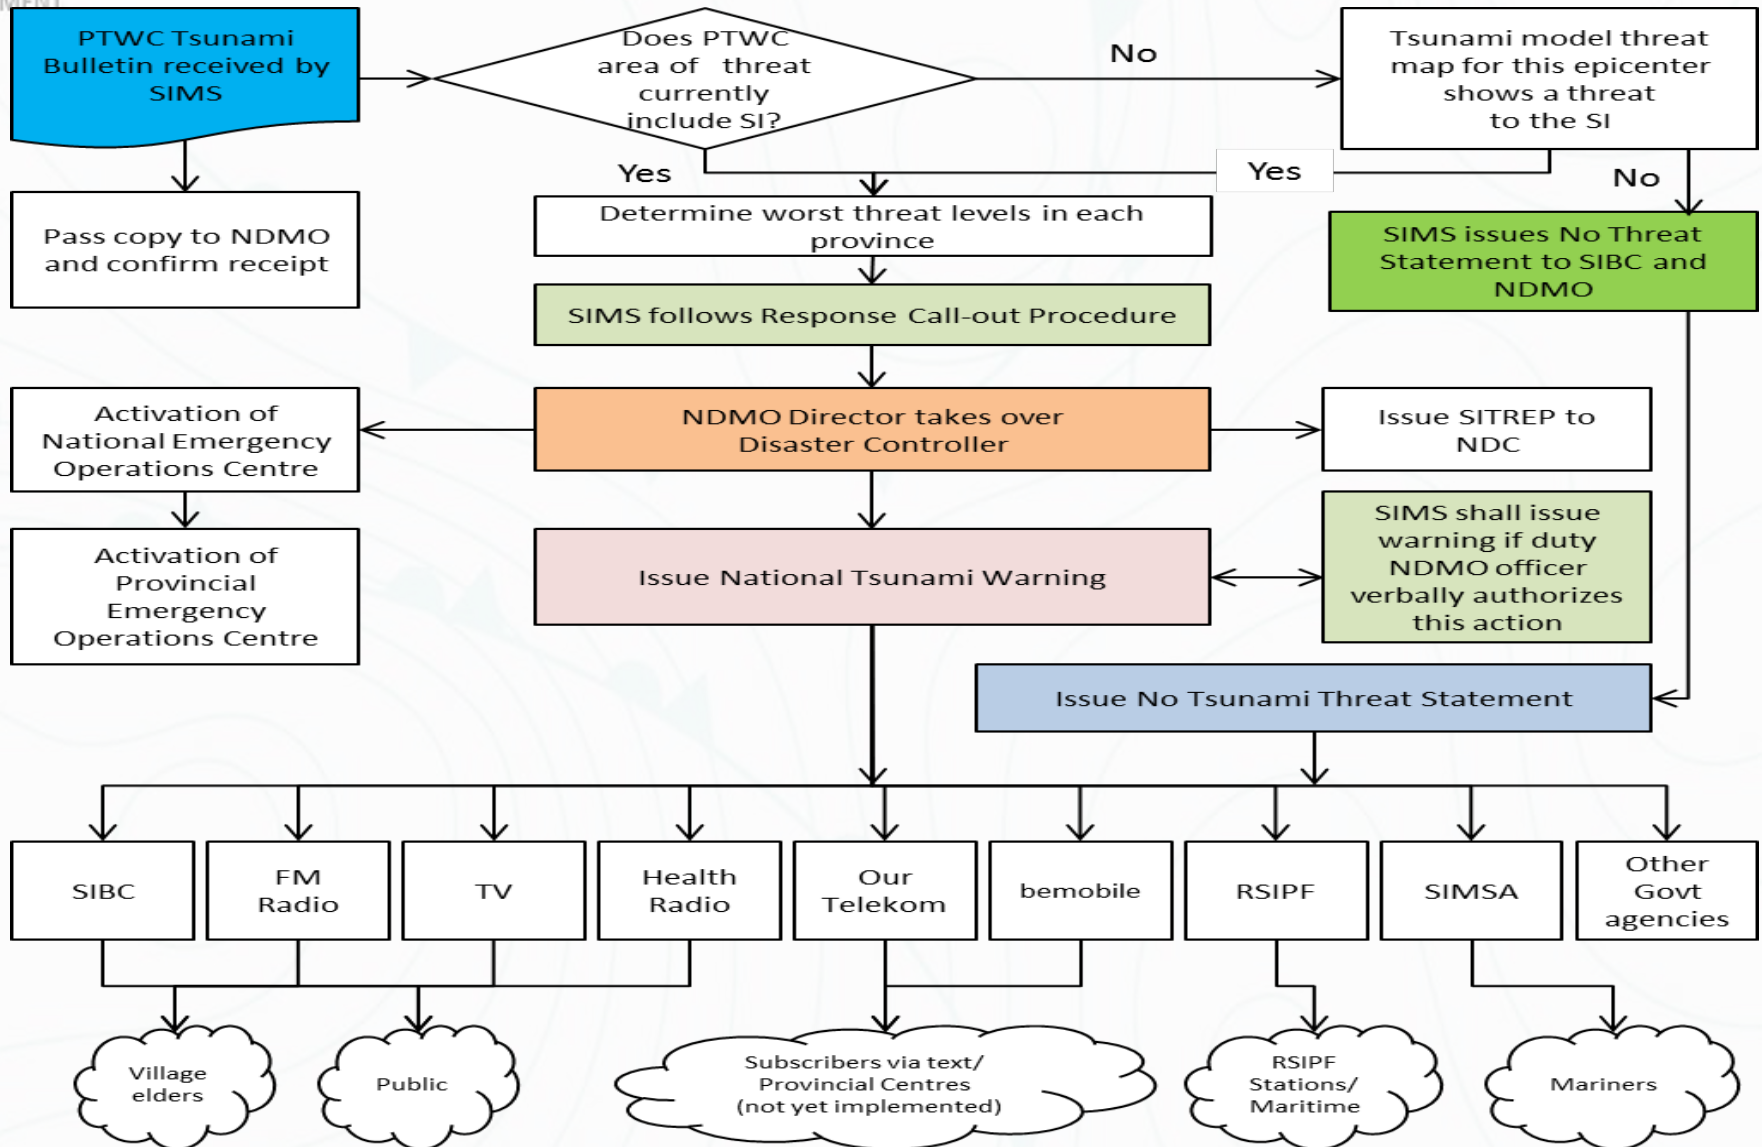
PTWC Tsunami Bulletin received by SIMS

Does PTWC area of threat currently include SI?

No

Tsunami model threat map for this epicenter shows a threat to the SI

Yes

Yes

No

Pass copy to NDMO and confirm receipt

Determine worst threat levels in each province

SIMS issues No Threat Statement to SIBC and NDMO

SIMS follows Response Call-out Procedure

Activation of National Emergency Operations Centre

NDMO Director takes over Disaster Controller

Issue SITREP to NDC

Activation of Provincial Emergency Operations Centre

Issue National Tsunami Warning

SIMS shall issue warning if duty NDMO officer verbally authorizes this action

Issue No Tsunami Threat Statement

SIBC

FM Radio

TV

Health Radio

Our Telekom

bemobile

RSIPF

SIMSA

Other Govt agencies

Village elders

Public

Subscribers via text/ Provincial Centres (not yet implemented)

RSIPF Stations/ Maritime

Mariners